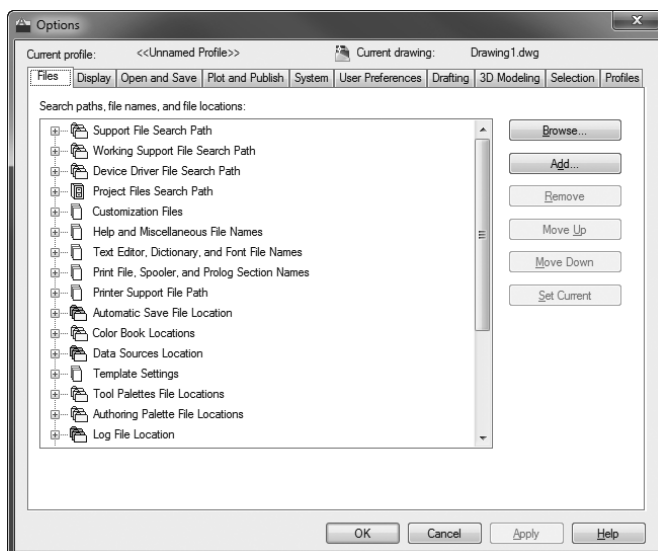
Options

Current profile: <<Unnamed Profile>> Current drawing: Drawing1.dwg

Files | Display | Open and Save | Plot and Publish | System | User Preferences | Drafting | 3D Modeling | Selection | Profiles

Search paths, file names, and file locations:

Support File Search Path
Working Support File Search Path
Device Driver File Search Path
Project Files Search Path
Customization Files
Help and Miscellaneous File Names
Text Editor, Dictionary, and Font File Names
Print File, Spooler, and Prolog Section Names
Printer Support File Path
Automatic Save File Location
Color Book Locations
Data Sources Location
Template Settings
Tool Palettes File Locations
Authoring Palette File Locations
Log File Location

Browse...
Add...
Remove
Move Up
Move Down
Set Current

OK Cancel Apply Help